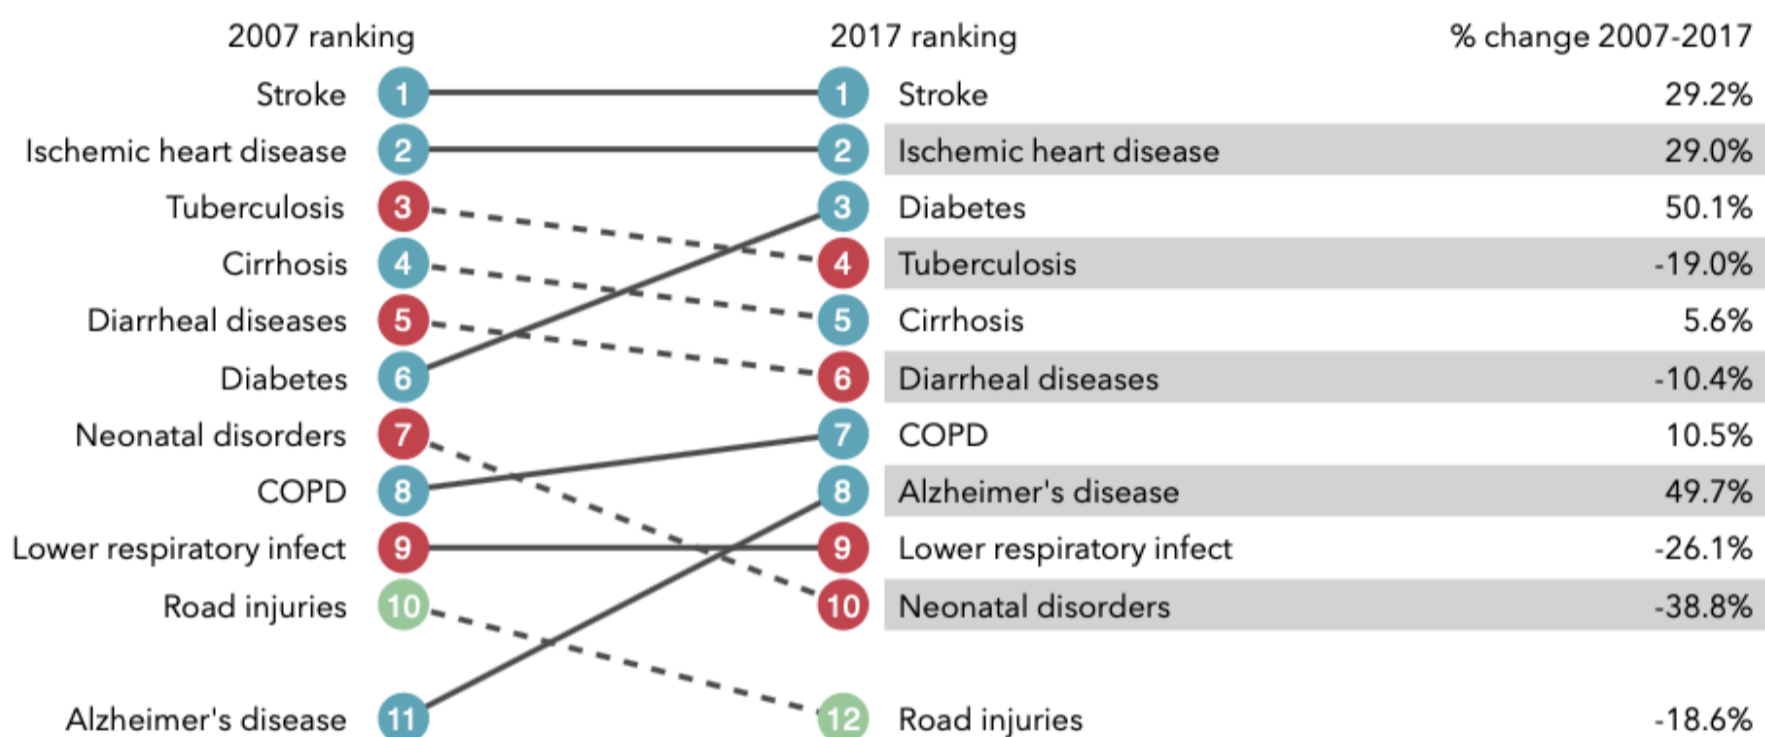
2007 ranking

Stroke 1
Ischemic heart disease 2
Tuberculosis 3
Cirrhosis 4
Diarrheal diseases 5
Diabetes 6
Neonatal disorders 7
COPD 8
Lower respiratory infect 9
Road injuries 10
Alzheimer's disease 11

2017 ranking

| | | % change 2007-2017 |
|---|---|---|
| 1 | Stroke | 29.2% |
| 2 | Ischemic heart disease | 29.0% |
| 3 | Diabetes | 50.1% |
| 4 | Tuberculosis | -19.0% |
| 5 | Cirrhosis | 5.6% |
| 6 | Diarrheal diseases | -10.4% |
| 7 | COPD | 10.5% |
| 8 | Alzheimer's disease | 49.7% |
| 9 | Lower respiratory infect | -26.1% |
| 10 | Neonatal disorders | -38.8% |
| 12 | Road injuries | -18.6% |